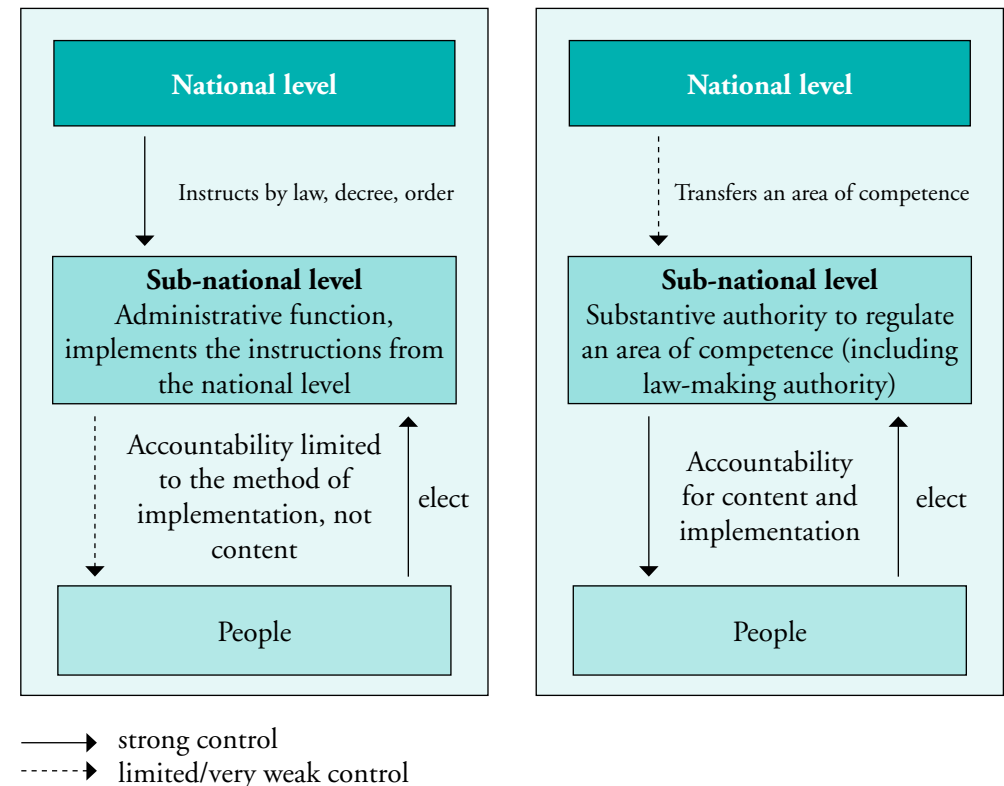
National level

Instructs by law, decree, order

Sub-national level
Administrative function, implements the instructions from the national level

Accountability limited to the method of implementation, not content

elect

People

National level

Transfers an area of competence

Sub-national level
Substantive authority to regulate an area of competence (including law-making authority)

Accountability for content and implementation

elect

People

strong control
limited/very weak control